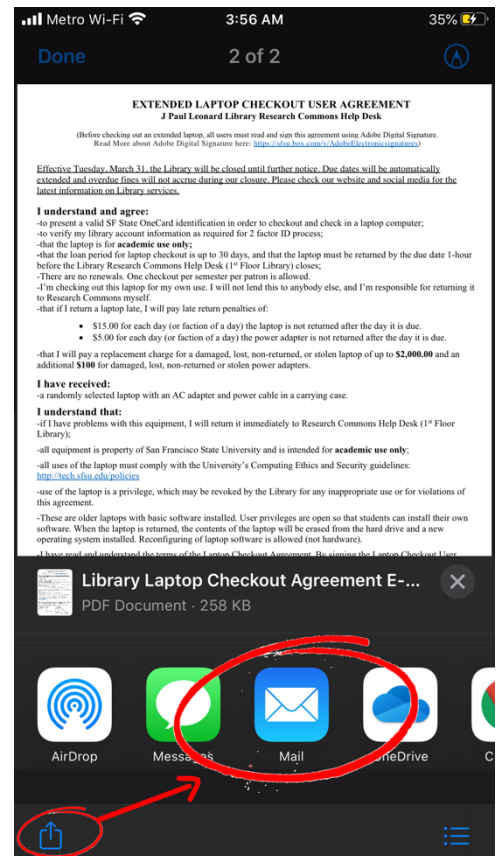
Metro Wi-Fi 3:56 AM 35%

Done 2 of 2

EXTENDED LAPTOP CHECKOUT USER AGREEMENT
J Paul Leonard Library Research Commons Help Desk

(Before checking out an extended laptop, all users must read and sign this agreement using Adobe Digital Signature. Read More about Adobe Digital Signature here: https://sfsu.box.com/v/AdobeElectronicsignatures)

Effective Tuesday, March 31, the Library will be closed until further notice. Due dates will be automatically extended and overdue fines will not accrue during our closure. Please check our website and social media for the latest information on Library services.

I understand and agree:
-to present a valid SF State OneCard identification in order to checkout and check in a laptop computer;
-to verify my library account information as required for 2 factor ID process;
-that the laptop is for academic use only;
-that the loan period for laptop checkout is up to 30 days, and that the laptop must be returned by the due date 1-hour before the Library Research Commons Help Desk (1st Floor Library) closes;
-There are no renewals. One checkout per semester per patron is allowed.
-I'm checking out this laptop for my own use. I will not lend this to anybody else, and I'm responsible for returning it to Research Commons myself.
-that if I return a laptop late, I will pay late return penalties of:

• $15.00 for each day (or faction of a day) the laptop is not returned after the day it is due.
• $5.00 for each day (or faction of a day) the power adapter is not returned after the day it is due.

-that I will pay a replacement charge for a damaged, lost, non-returned, or stolen laptop of up to $2,000.00 and an additional $100 for damaged, lost, non-returned or stolen power adapters.

I have received:
-a randomly selected laptop with an AC adapter and power cable in a carrying case.

I understand that:
-if I have problems with this equipment, I will return it immediately to Research Commons Help Desk (1st Floor Library);
-all equipment is property of San Francisco State University and is intended for academic use only;
-all uses of the laptop must comply with the University's Computing Ethics and Security guidelines: http://tech.sfsu.edu/policies
-use of the laptop is a privilege, which may be revoked by the Library for any inappropriate use or for violations of this agreement.
-These are older laptops with basic software installed. User privileges are open so that students can install their own software. When the laptop is returned, the contents of the laptop will be erased from the hard drive and a new operating system installed. Reconfiguring of laptop software is allowed (not hardware).
-I have read and understand the terms of the Laptop Checkout Agreement. By signing the Laptop Checkout User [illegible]

Library Laptop Checkout Agreement E-...
PDF Document · 258 KB

AirDrop Messages Mail OneDrive C